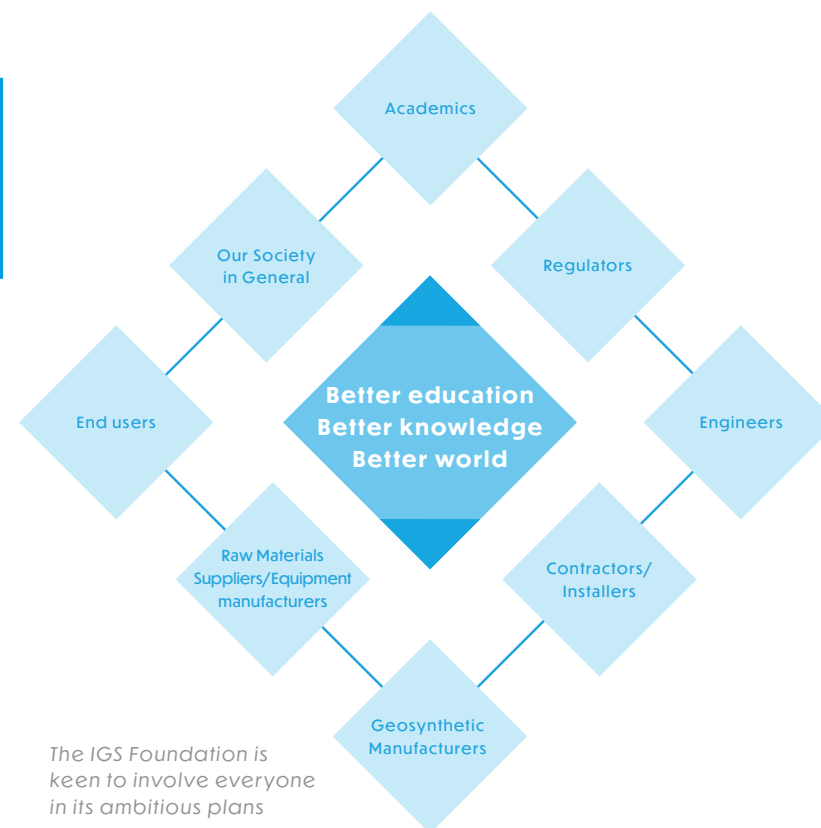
Academics

Our Society in General

Regulators

Better education
Better knowledge
Better world

End users

Engineers

Raw Materials Suppliers/Equipment manufacturers

Contractors/ Installers

Geosynthetic Manufacturers

The IGS Foundation is keen to involve everyone in its ambitious plans